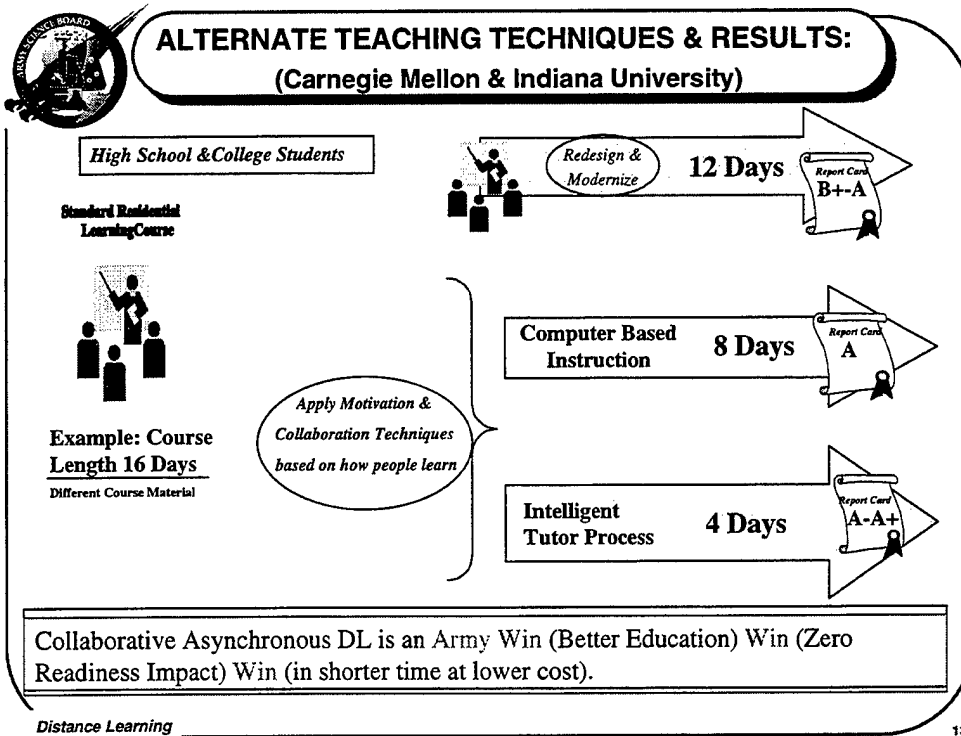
ARMY SCIENCE BOARD

ALTERNATE TEACHING TECHNIQUES & RESULTS:
(Carnegie Mellon & Indiana University)

High School &College Students

Redesign & Modernize

12 Days

Report Card
B+-A

Standard Residential LearningCourse

Computer Based Instruction

8 Days

Report Card
A

Apply Motivation & Collaboration Techniques based on how people learn

Example: Course Length 16 Days
Different Course Material

Intelligent Tutor Process

4 Days

Report Card
A-A+

Collaborative Asynchronous DL is an Army Win (Better Education) Win (Zero Readiness Impact) Win (in shorter time at lower cost).

Distance Learning

1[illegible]